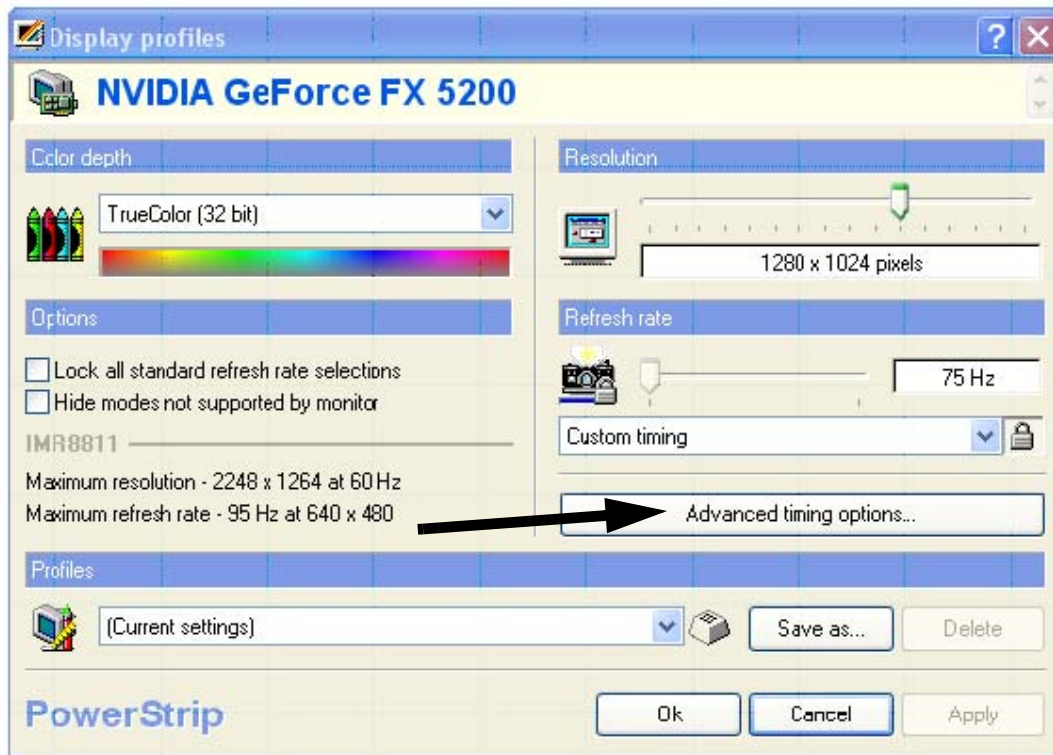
Display profiles

? X

NVIDIA GeForce FX 5200

Color depth

TrueColor (32 bit)

Resolution

1280 x 1024 pixels

Options

Lock all standard refresh rate selections

Hide modes not supported by monitor

IMR8811

Maximum resolution - 2248 x 1264 at 60 Hz

Maximum refresh rate - 95 Hz at 640 x 480

Refresh rate

75 Hz

Custom timing

Advanced timing options...

Profiles

(Current settings)

Save as...

Delete

PowerStrip

Ok

Cancel

Apply